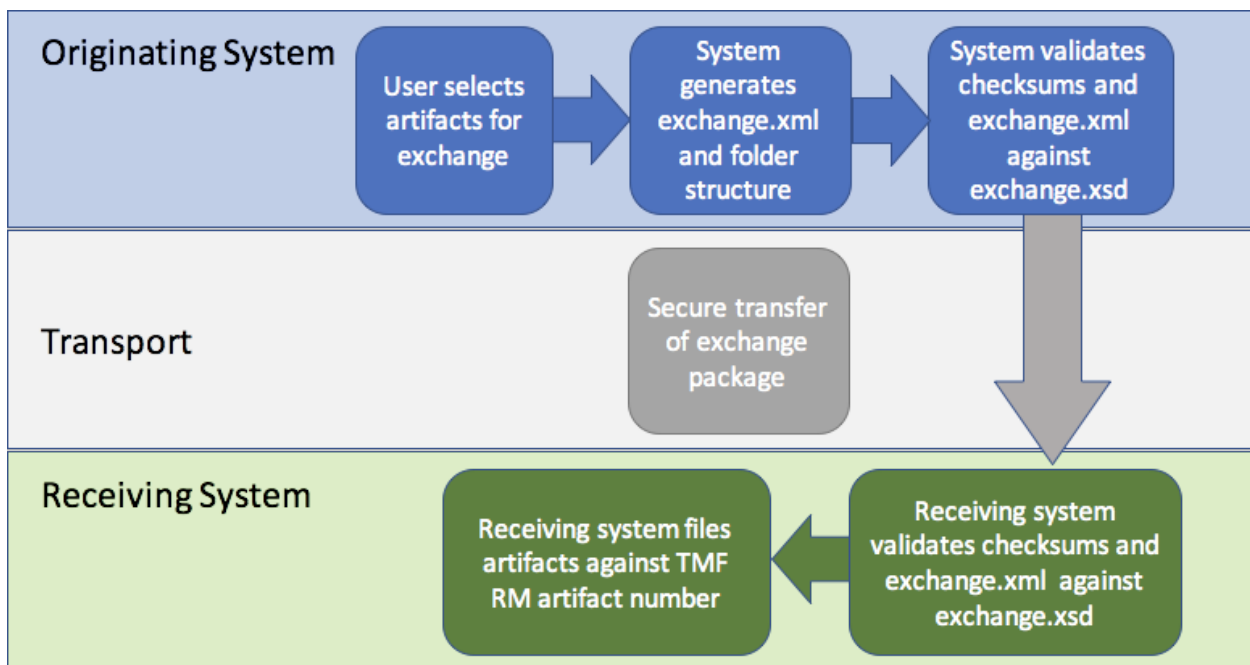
Originating System

User selects artifacts for exchange

System generates exchange.xml and folder structure

System validates checksums and exchange.xml against exchange.xsd

Transport

Secure transfer of exchange package

Receiving System

Receiving system files artifacts against TMF RM artifact number

Receiving system validates checksums and exchange.xml against exchange.xsd